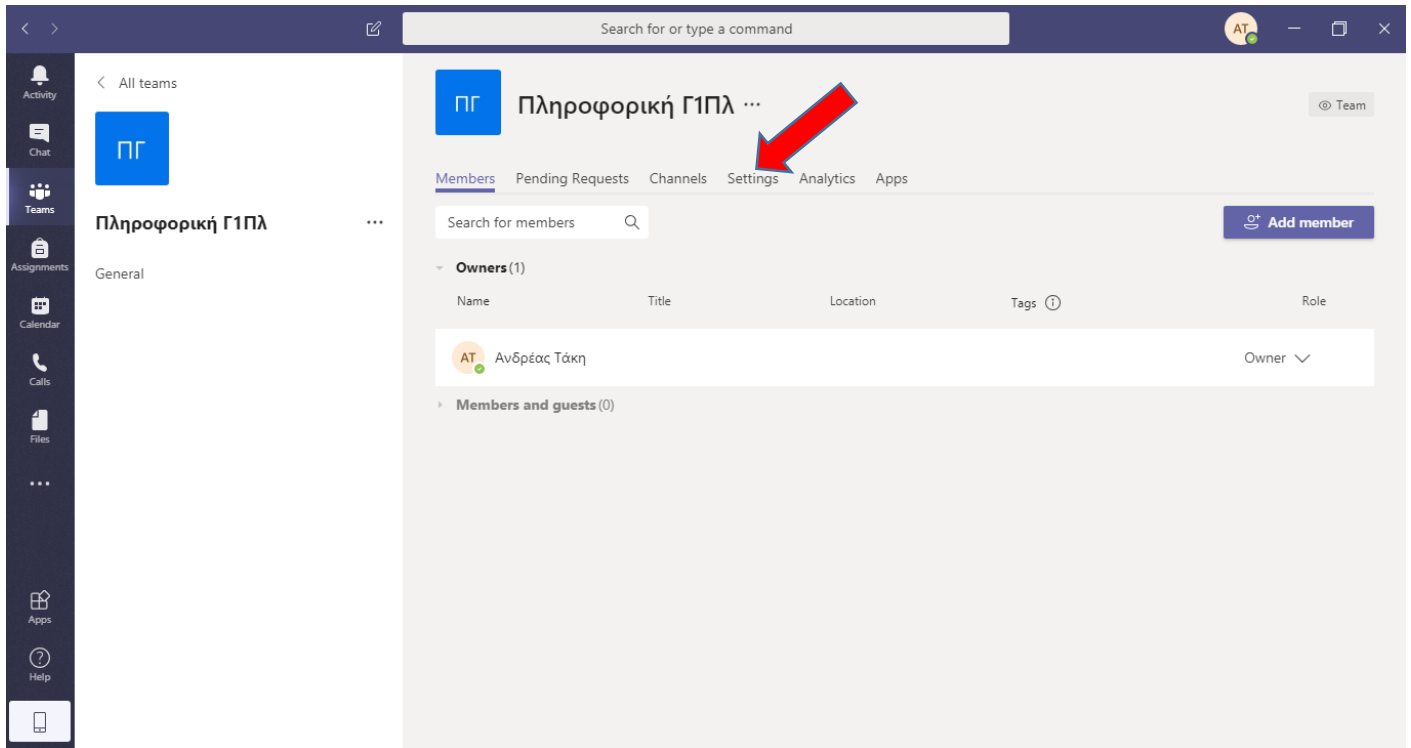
Search for or type a command

AT

Activity

Chat

Teams

Assignments

Calendar

Calls

Files

...

Apps

Help

< All teams

ΠΓ

Πληροφορική Γ1Πλ ...

General

ΠΓ

Πληροφορική Γ1Πλ ···

Team

Members Pending Requests Channels Settings Analytics Apps

Search for members

Add member

Owners (1)

| Name | Title | Location | Tags | Role |
|---|---|---|---|---|
| AT Ανδρέας Τάκη | | | | Owner |

Members and guests (0)